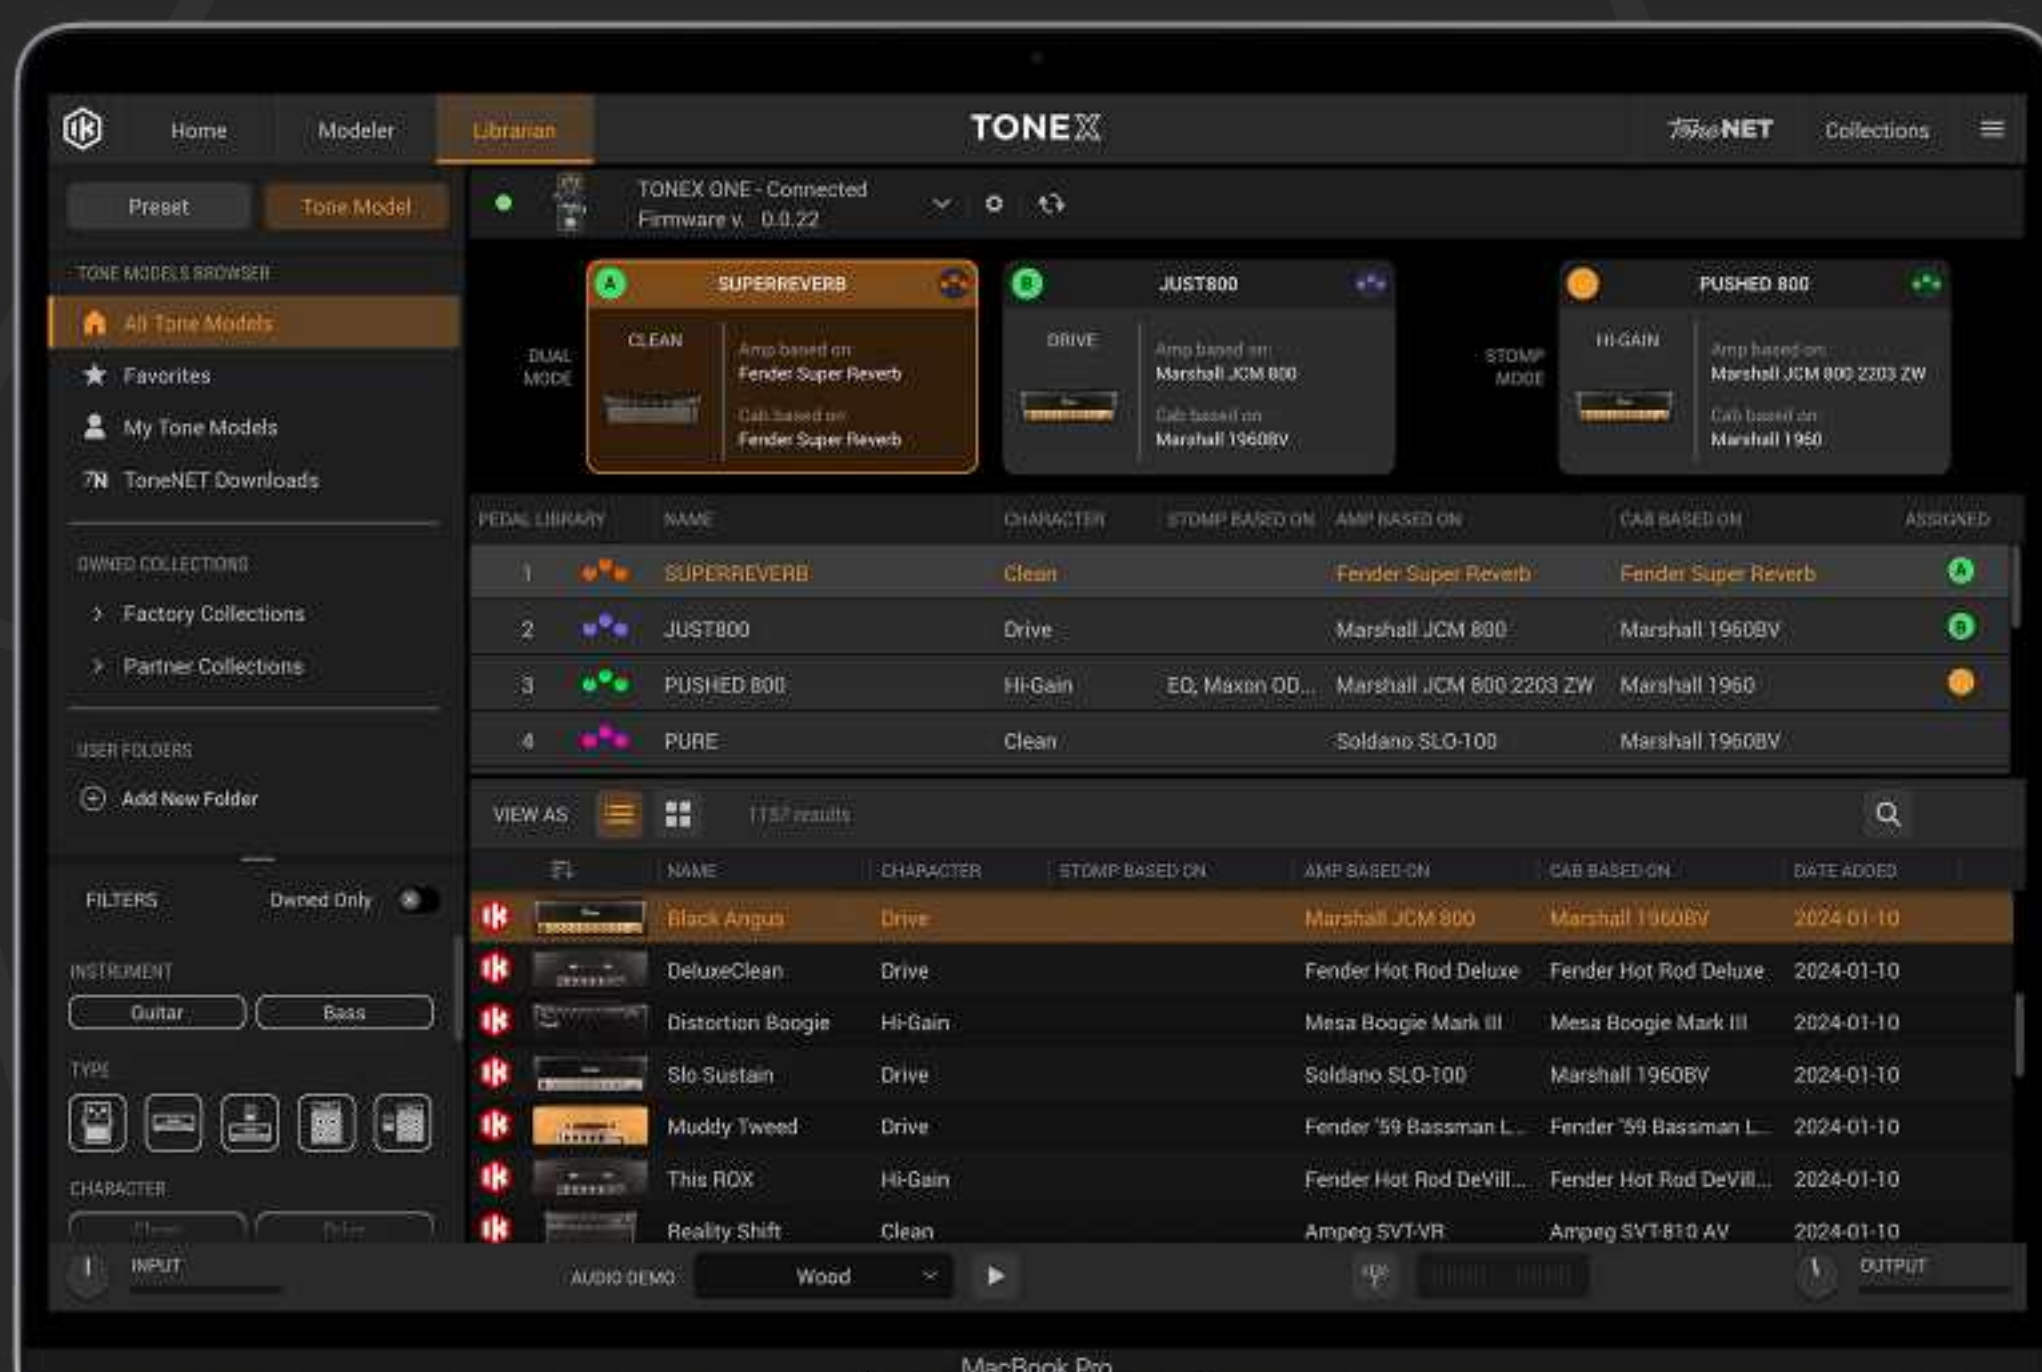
Home Modeler Librarian TONEX ToneNET Collections

Preset Tone Model

TONEX ONE - Connected
Firmware v. 0.0.22

TONE MODELS BROWSER
All Tone Models
Favorites
My Tone Models
ToneNET Downloads

OWNED COLLECTIONS
Factory Collections
Partner Collections

USER FOLDERS
Add New Folder

DUAL MODE

A SUPERREVERB
CLEAN
Amp based on
Fender Super Reverb
Cab based on
Fender Super Reverb

B JUST800
DRIVE
Amp based on
Marshall JCM 800
Cab based on
Marshall 1960BV

STOMP MODE

PUSHED 800
HI-GAIN
Amp based on
Marshall JCM 800 2203 ZW
Cab based on
Marshall 1960

| PEDAL LIBRARY | NAME | CHARACTER | STOMP BASED ON | AMP BASED ON | CAB BASED ON | ASSIGNED |
|---|---|---|---|---|---|---|
| 1 | SUPERREVERB | Clean | | Fender Super Reverb | Fender Super Reverb | A |
| 2 | JUST800 | Drive | | Marshall JCM 800 | Marshall 1960BV | B |
| 3 | PUSHED 800 | Hi-Gain | EQ, Maxon OD... | Marshall JCM 800 2203 ZW | Marshall 1960 | |
| 4 | PURE | Clean | | Soldano SLO-100 | Marshall 1960BV | |

VIEW AS 1157 results

FILTERS Owned Only
INSTRUMENT
Guitar Bass
TYPE
CHARACTER
Clean Drive

| NAME | CHARACTER | STOMP BASED ON | AMP BASED ON | CAB BASED ON | DATE ADDED |
|---|---|---|---|---|---|
| Black Angus | Drive | | Marshall JCM 800 | Marshall 1960BV | 2024-01-10 |
| DeluxeClean | Drive | | Fender Hot Rod Deluxe | Fender Hot Rod Deluxe | 2024-01-10 |
| Distortion Boogie | Hi-Gain | | Mesa Boogie Mark III | Mesa Boogie Mark III | 2024-01-10 |
| Slo Sustain | Drive | | Soldano SLO-100 | Marshall 1960BV | 2024-01-10 |
| Muddy Tweed | Drive | | Fender '59 Bassman L... | Fender '59 Bassman L... | 2024-01-10 |
| This ROX | Hi-Gain | | Fender Hot Rod DeVill... | Fender Hot Rod DeVill... | 2024-01-10 |
| Reality Shift | Clean | | Ampeg SVT-VR | Ampeg SVT-810 AV | 2024-01-10 |

INPUT AUDIO DEMO Wood OUTPUT

MacBook Pro